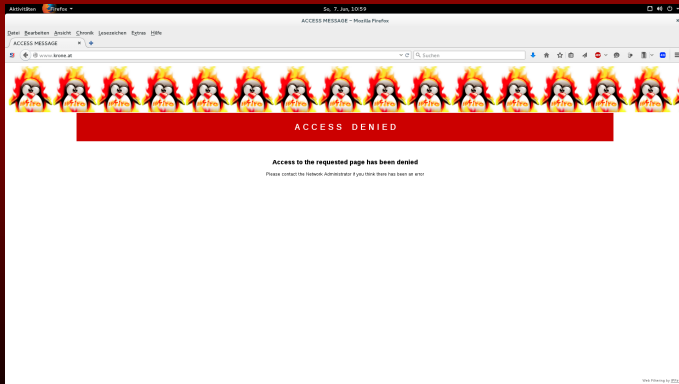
Aktivitäten Firefox
Sa, 7. Jun, 10:59
ACCESS MESSAGE – Mozilla Firefox
Datei Bearbeiten Ansicht Chronik Lesezeichen Extras Hilfe
ACCESS MESSAGE
www.krone.at
Suchen

ACCESS DENIED

Access to the requested page has been denied

Please contact the Network Administrator if you think there has been an error

Web filtering by IPFire